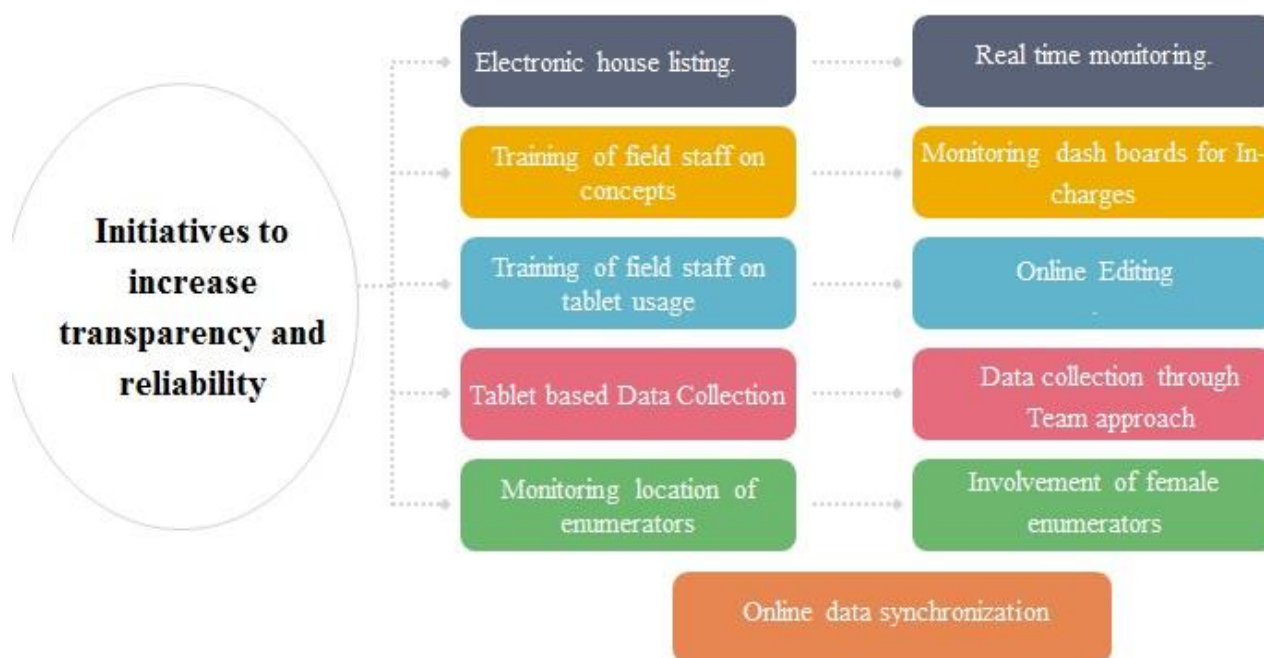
Initiatives to increase transparency and reliability

Electronic house listing.

Real time monitoring.

Training of field staff on concepts

Monitoring dash boards for In-charges

Training of field staff on tablet usage

Online Editing

Tablet based Data Collection

Data collection through Team approach

Monitoring location of enumerators

Involvement of female enumerators

Online data synchronization